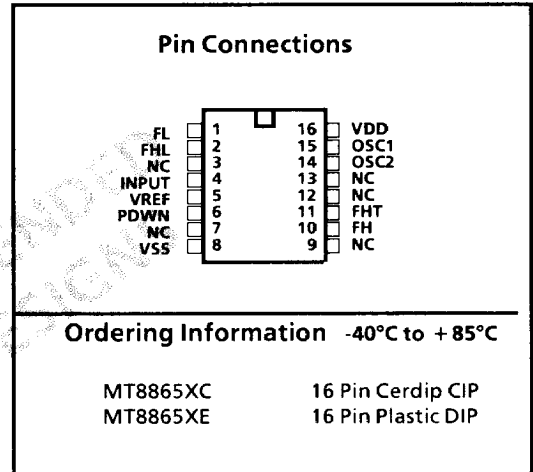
Pin Connections

FL 1 16 VDD
FHL 2 15 OSC1
NC 3 14 OSC2
INPUT 4 13 NC
VREF 5 12 NC
PDWN 6 11 FHT
NC 7 10 FH
VSS 8 9 NC

Ordering Information -40°C to +85°C

MT8865XC 16 Pin Cerdip CIP
MT8865XE 16 Pin Plastic DIP